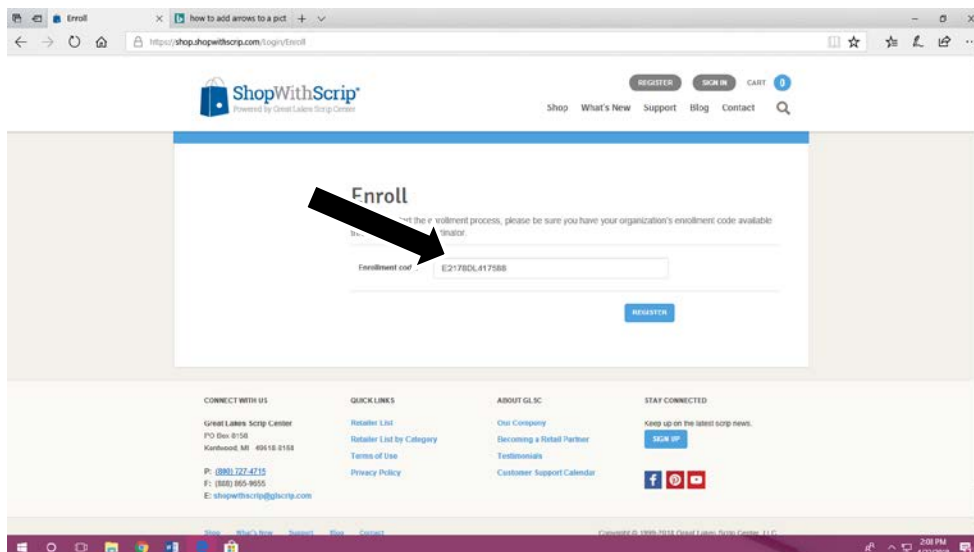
Enroll

how to add arrows to a pict

https://shop.shopwithscrip.com/Login/Enroll

ShopWithScrip®
Powered by Great Lakes Scrip Center

REGISTER SIGN IN CART 0

Shop What's New Support Blog Contact

Enroll

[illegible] the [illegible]rollment process, please be sure you have your organization's enrollment code available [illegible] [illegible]tinator.

Enrollment cod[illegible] E2178DL417588

REGISTER

CONNECT WITH US

Great Lakes Scrip Center
PO Box 8158
Kentwood, MI 49518-8158

P: (800) 727-4715
F: (888) 865-9655
E: shopwithscrip@glscrip.com

QUICK LINKS

Retailer List
Retailer List by Category
Terms of Use
Privacy Policy

ABOUT GLSC

Our Company
Becoming a Retail Partner
Testimonials
Customer Support Calendar

STAY CONNECTED

Keep up on the latest scrip news.

SIGN UP

Shop What's New Support Blog Contact

Copyright © 1999-2018 Great Lakes Scrip Center, LLC

2:08 PM
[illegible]